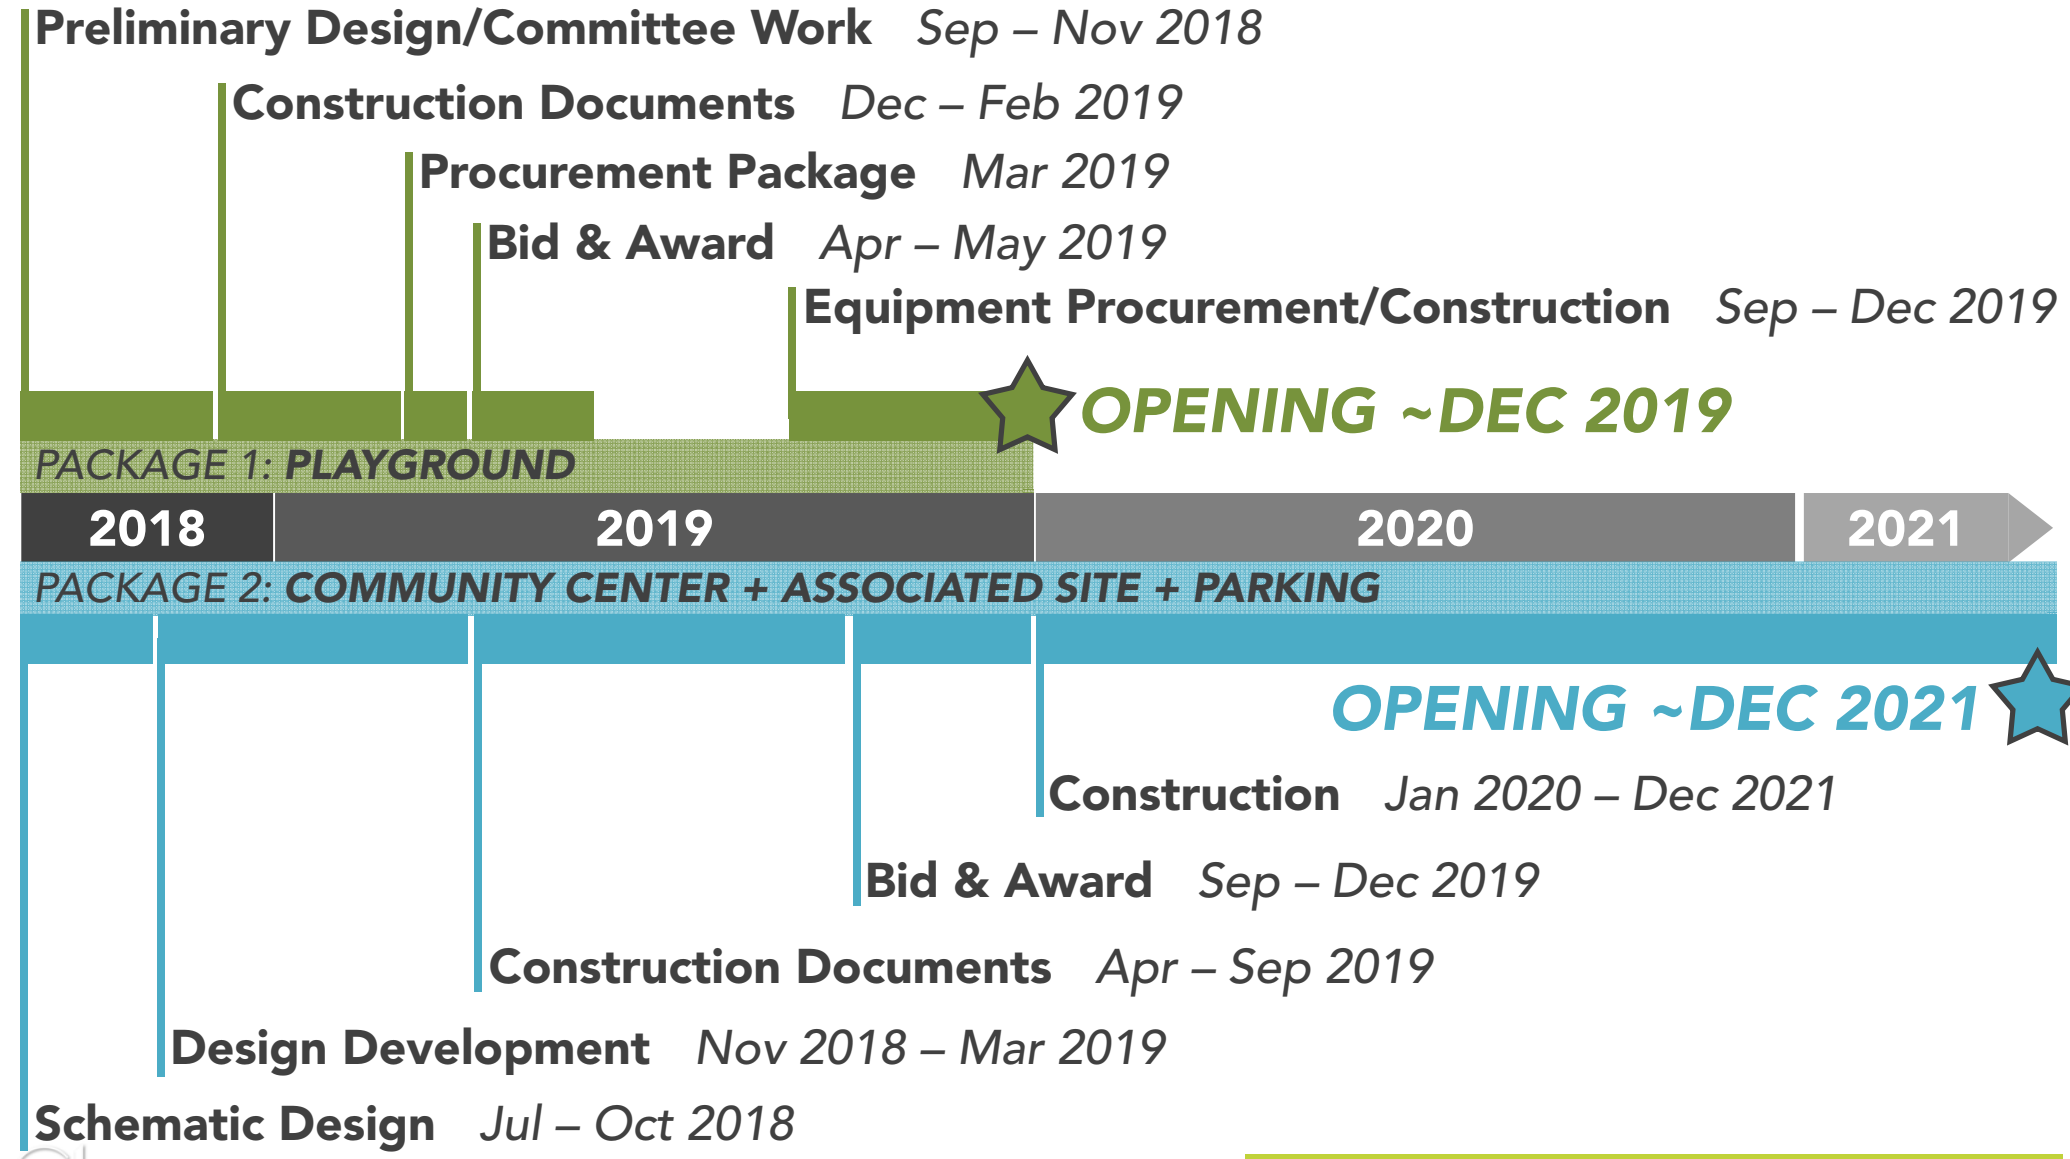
Preliminary Design/Committee Work Sep – Nov 2018

Construction Documents Dec – Feb 2019

Procurement Package Mar 2019

Bid & Award Apr – May 2019

Equipment Procurement/Construction Sep – Dec 2019

OPENING ~DEC 2019

PACKAGE 1: PLAYGROUND

2018 2019 2020 2021

PACKAGE 2: COMMUNITY CENTER + ASSOCIATED SITE + PARKING

OPENING ~DEC 2021

Construction Jan 2020 – Dec 2021

Bid & Award Sep – Dec 2019

Construction Documents Apr – Sep 2019

Design Development Nov 2018 – Mar 2019

Schematic Design Jul – Oct 2018